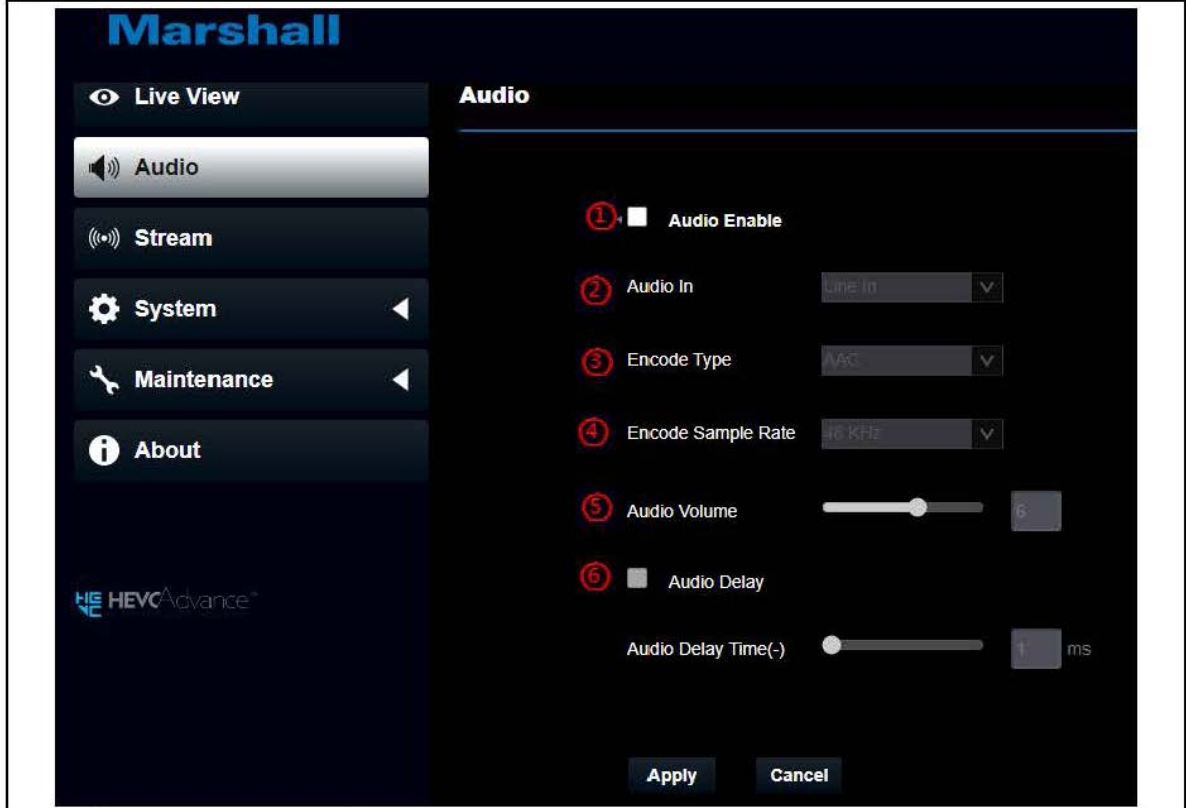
Marshall

Live View

Audio

Stream

System

Maintenance

About

HEVCAdvance

Audio

① Audio Enable

② Audio In Line In

③ Encode Type AAC

④ Encode Sample Rate 48 KHz

⑤ Audio Volume 6

⑥ Audio Delay

Audio Delay Time(-) 1 ms

Apply Cancel